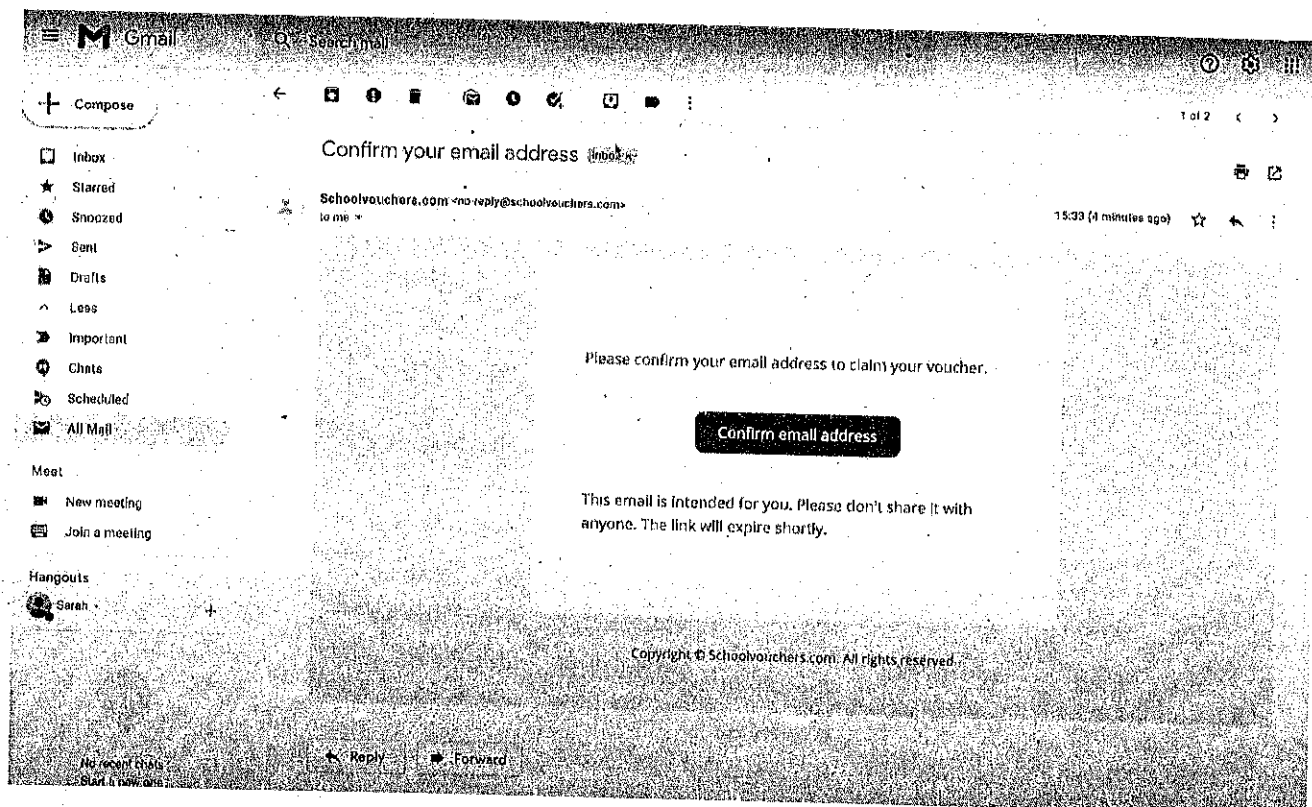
Gmail

Search mail

Compose

Inbox

Starred

Snoozed

Sent

Drafts

Less

Important

Chats

Scheduled

All Mail

Meet

New meeting

Join a meeting

Hangouts

Sarah

No recent chats
Start a new one

1 of 2

Confirm your email address Inbox x

Schoolvouchers.com <no-reply@schoolvouchers.com>
to me

15:33 (4 minutes ago)

Please confirm your email address to claim your voucher.

Confirm email address

This email is intended for you. Please don't share it with anyone. The link will expire shortly.

Copyright © Schoolvouchers.com. All rights reserved.

Reply

Forward